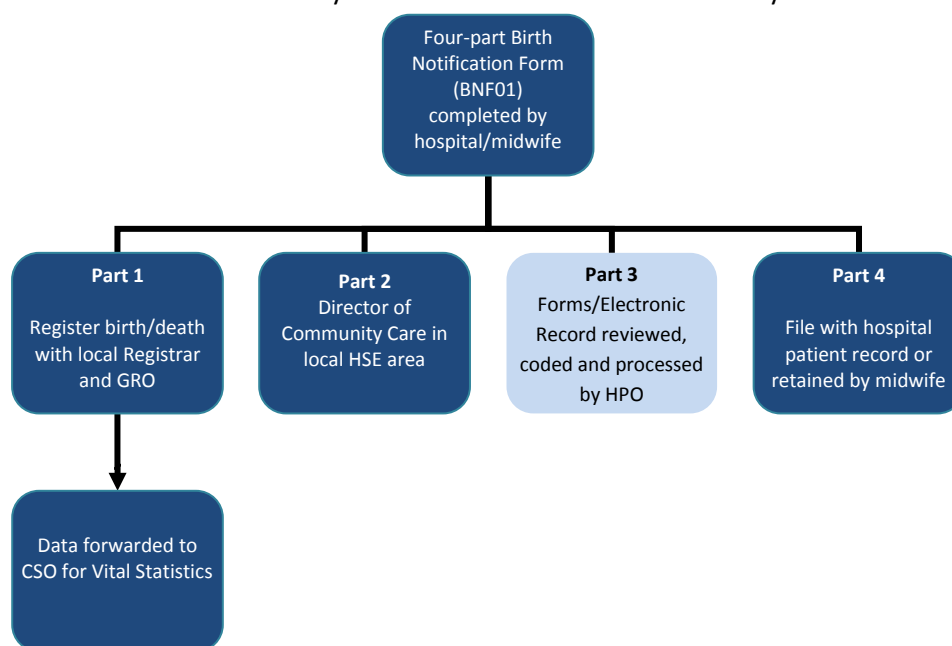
Four-part Birth Notification Form (BNF01) completed by hospital/midwife

Part 1

Register birth/death with local Registrar and GRO

Part 2
Director of Community Care in local HSE area

Part 3
Forms/Electronic Record reviewed, coded and processed by HPO

Part 4

File with hospital patient record or retained by midwife

Data forwarded to CSO for Vital Statistics